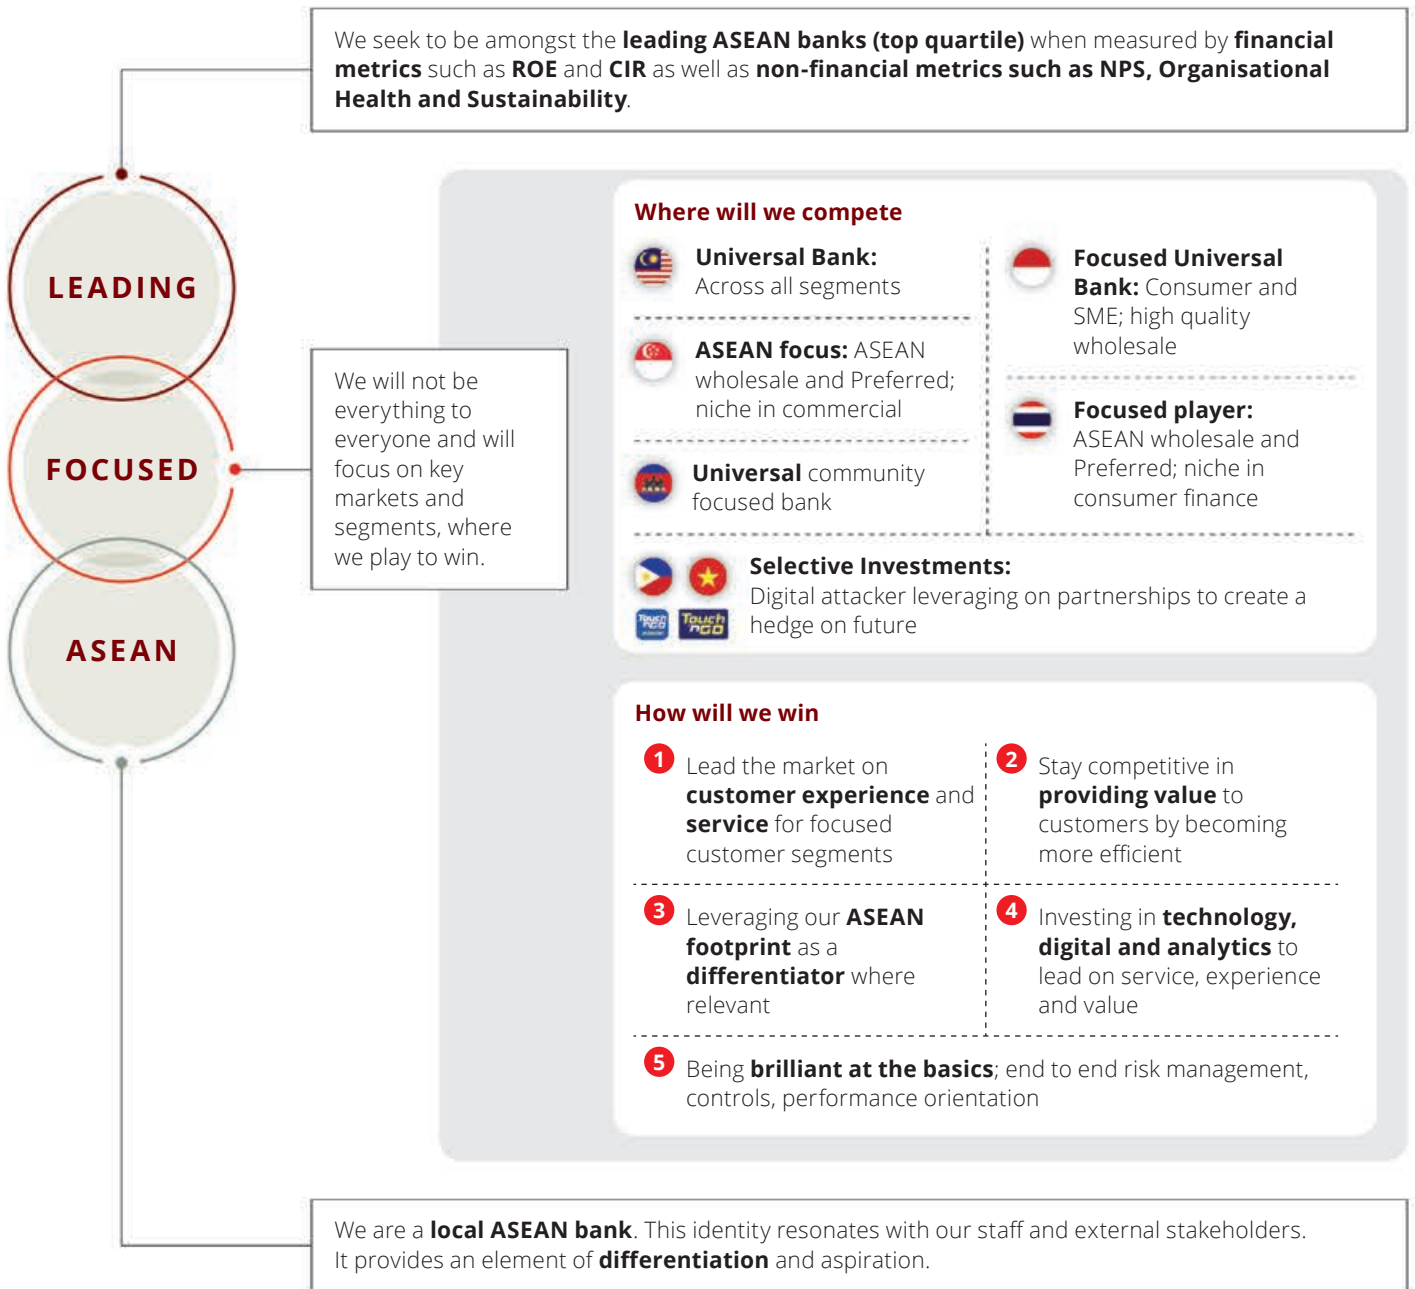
We seek to be amongst the **leading ASEAN banks (top quartile)** when measured by **financial metrics** such as **ROE** and **CIR** as well as **non-financial metrics such as NPS, Organisational Health and Sustainability**.

LEADING

FOCUSED

ASEAN

We will not be everything to everyone and will focus on key markets and segments, where we play to win.

Where will we compete

**Universal Bank:** Across all segments

**Focused Universal Bank:** Consumer and SME; high quality wholesale

**ASEAN focus:** ASEAN wholesale and Preferred; niche in commercial

**Focused player:** ASEAN wholesale and Preferred; niche in consumer finance

**Universal** community focused bank

Touch 'n Go Touch 'n Go

**Selective Investments:** Digital attacker leveraging on partnerships to create a hedge on future

How will we win

1 Lead the market on **customer experience** and **service** for focused customer segments

2 Stay competitive in **providing value** to customers by becoming more efficient

3 Leveraging our **ASEAN footprint** as a **differentiator** where relevant

4 Investing in **technology, digital and analytics** to lead on service, experience and value

5 Being **brilliant at the basics**; end to end risk management, controls, performance orientation

We are a **local ASEAN bank**. This identity resonates with our staff and external stakeholders. It provides an element of **differentiation** and aspiration.